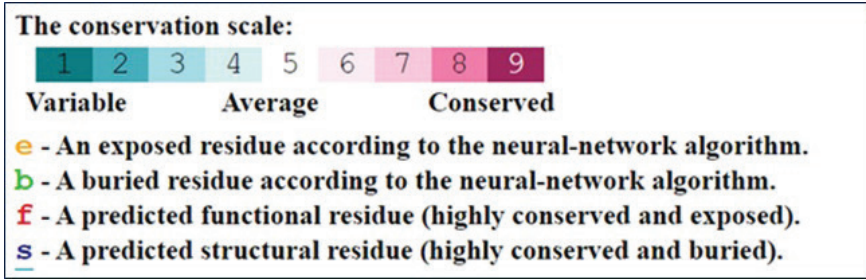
The conservation scale:

| 1 | 2 | 3 | 4 | 5 | 6 | 7 | 8 | 9 |
|---|---|---|---|---|---|---|---|---|

Variable Average Conserved

e - An exposed residue according to the neural-network algorithm.

b - A buried residue according to the neural-network algorithm.

f - A predicted functional residue (highly conserved and exposed).

s - A predicted structural residue (highly conserved and buried).